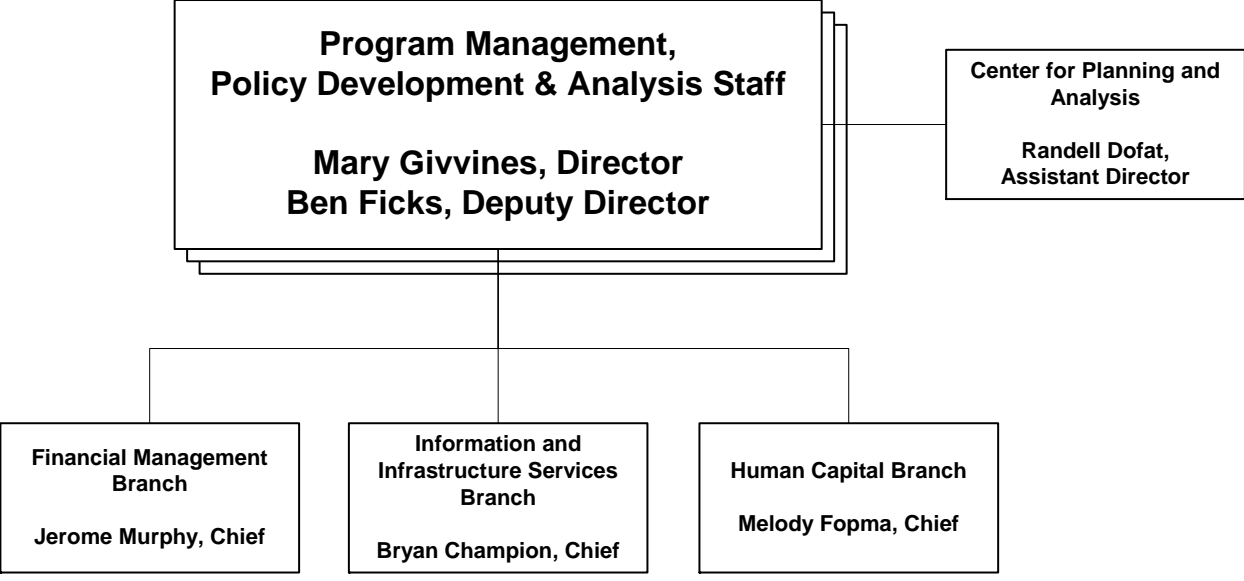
Program Management, Policy Development & Analysis Staff

Mary Givvines, Director
Ben Ficks, Deputy Director

Center for Planning and Analysis

Randell Dofat, Assistant Director

Financial Management Branch

Jerome Murphy, Chief

Information and Infrastructure Services Branch

Bryan Champion, Chief

Human Capital Branch

Melody Fopma, Chief